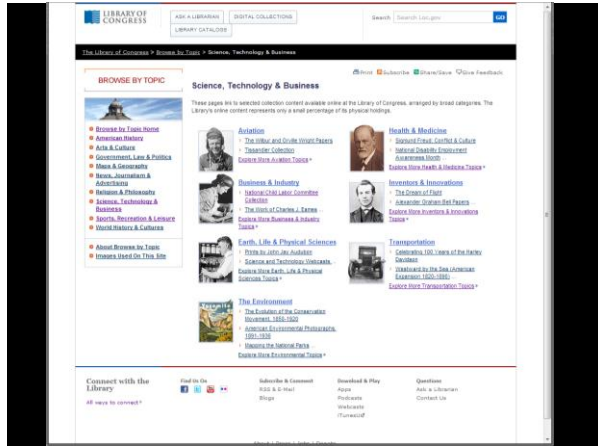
LIBRARY OF CONGRESS

ASK A LIBRARIAN | DIGITAL COLLECTIONS | LIBRARY CATALOGS

Search [Search Loc.gov] GO

The Library of Congress > Browse by Topic > Science, Technology & Business

BROWSE BY TOPIC

Browse by Topic Home
American History
Arts & Culture
Government, Law & Politics
Maps & Geography
News, Journalism & Advertising
Religion & Philosophy
Science, Technology & Business
Sports, Recreation & Leisure
World History & Cultures

About Browse by Topic
Images Used On This Site

Print Subscribe Share/Save Give Feedback

Science, Technology & Business

These pages link to selected collection content available online at the Library of Congress, arranged by broad categories. The Library's online content represents only a small percentage of its physical holdings.

Aviation
The Wilbur and Orville Wright Papers
Tissandier Collection
Explore More Aviation Topics

Health & Medicine
Sigmund Freud: Conflict & Culture
National Disability Employment Awareness Month
Explore More Health & Medicine Topics

Business & Industry
National Child Labor Committee Collection
The Work of Charles J. Eames
Explore More Business & Industry Topics

Inventors & Innovations
The Dream of Flight
Alexander Graham Bell Papers
Explore More Inventors & Innovations Topics

Earth, Life & Physical Sciences
Prints by John Jay Audubon
Science and Technology Webcasts
Explore More Earth, Life & Physical Sciences Topics

Transportation
Celebrating 100 Years of the Harley Davidson
Westward by the Sea (American Expansion 1820-1890)
Explore More Transportation Topics

The Environment
The Evolution of the Conservation Movement, 1850-1920
American Environmental Photographs, 1891-1936
Mapping the National Parks
Explore More Environmental Topics

Connect with the Library
All ways to connect

Find Us On

Subscribe & Comment
RSS & E-Mail
Blogs

Download & Play
Apps
Podcasts
Webcasts
iTunesU

Questions
Ask a Librarian
Contact Us

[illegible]